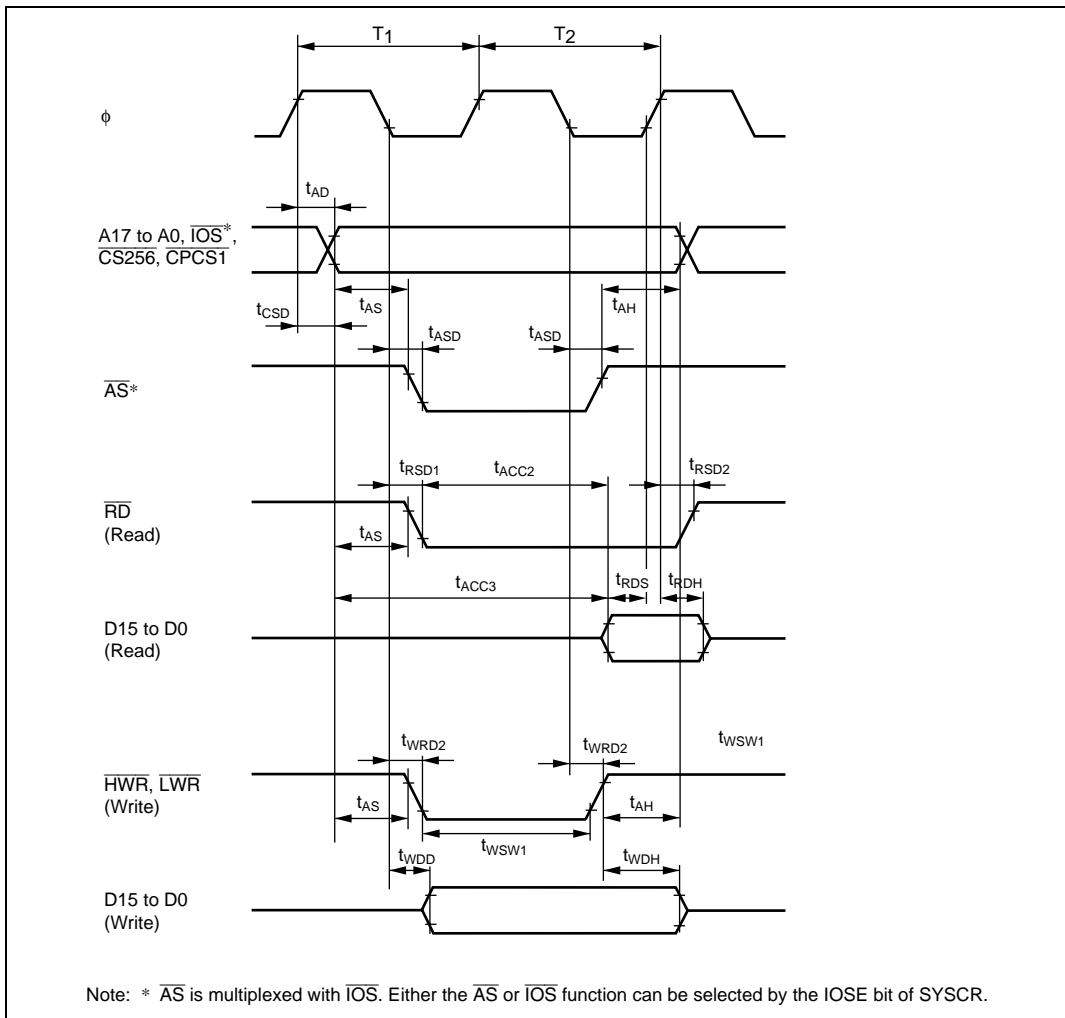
$T_1$

$T_2$

$\phi$

$t_{AD}$

A17 to A0, $\overline{IOS}$*, $\overline{CS256}$, $\overline{CPCS1}$

$t_{AS}$

$t_{AH}$

$t_{CSD}$

$t_{ASD}$

$t_{ASD}$

$\overline{AS}$*

$t_{RSD1}$

$t_{ACC2}$

$t_{RSD2}$

$\overline{RD}$ (Read)

$t_{AS}$

$t_{ACC3}$

$t_{RDS}$

$t_{RDH}$

D15 to D0 (Read)

$t_{WRD2}$

$t_{WRD2}$

$t_{WSW1}$

$\overline{HWR}$, $\overline{LWR}$ (Write)

$t_{AS}$

$t_{AH}$

$t_{WSW1}$

$t_{WDD}$

$t_{WDH}$

D15 to D0 (Write)

Note: * $\overline{AS}$ is multiplexed with $\overline{IOS}$. Either the $\overline{AS}$ or $\overline{IOS}$ function can be selected by the IOSE bit of SYSCR.